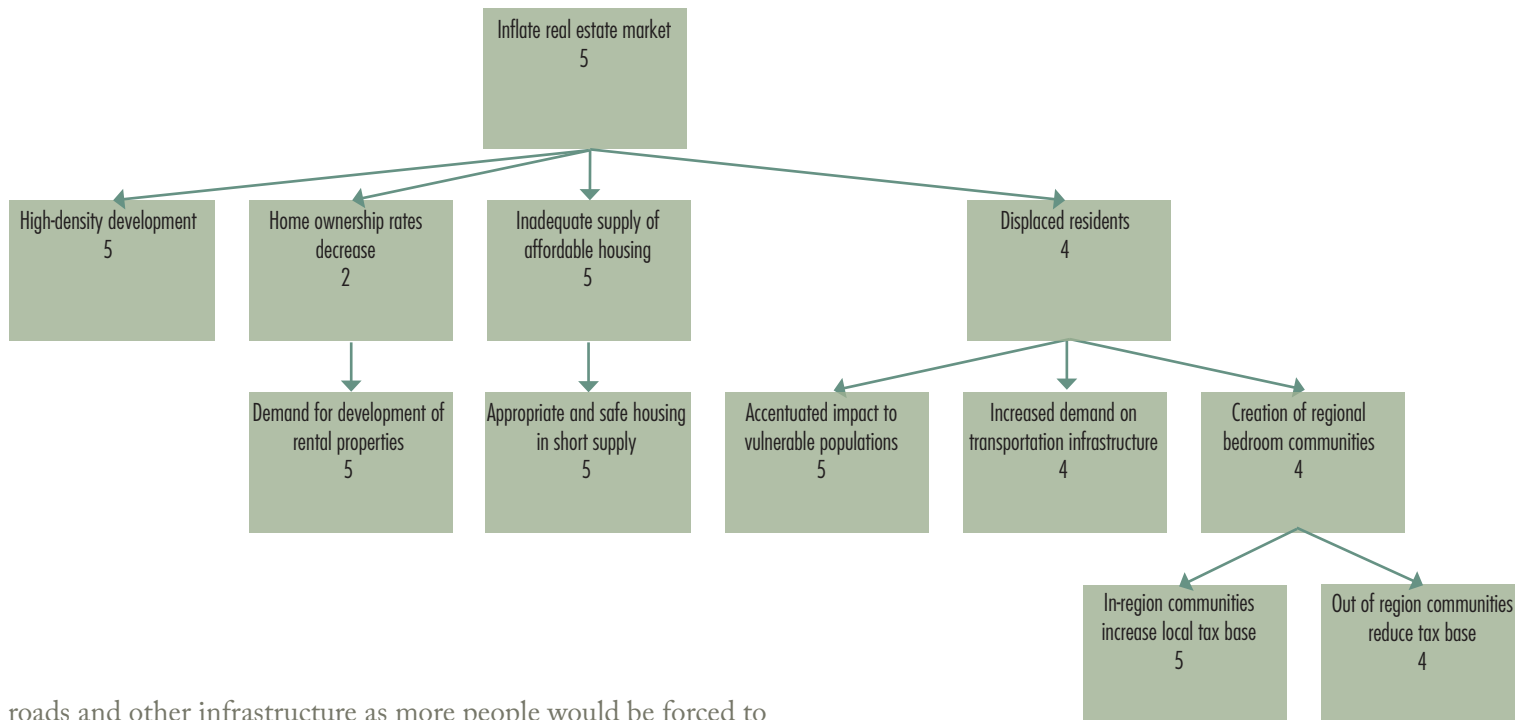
Inflate real estate market
5

High-density development
5

Home ownership rates decrease
2

Inadequate supply of affordable housing
5

Displaced residents
4

Demand for development of rental properties
5

Appropriate and safe housing in short supply
5

Accentuated impact to vulnerable populations
5

Increased demand on transportation infrastructure
4

Creation of regional bedroom communities
4

In-region communities increase local tax base
5

Out of region communities reduce tax base
4

roads and other infrastructure as more people would be forced to